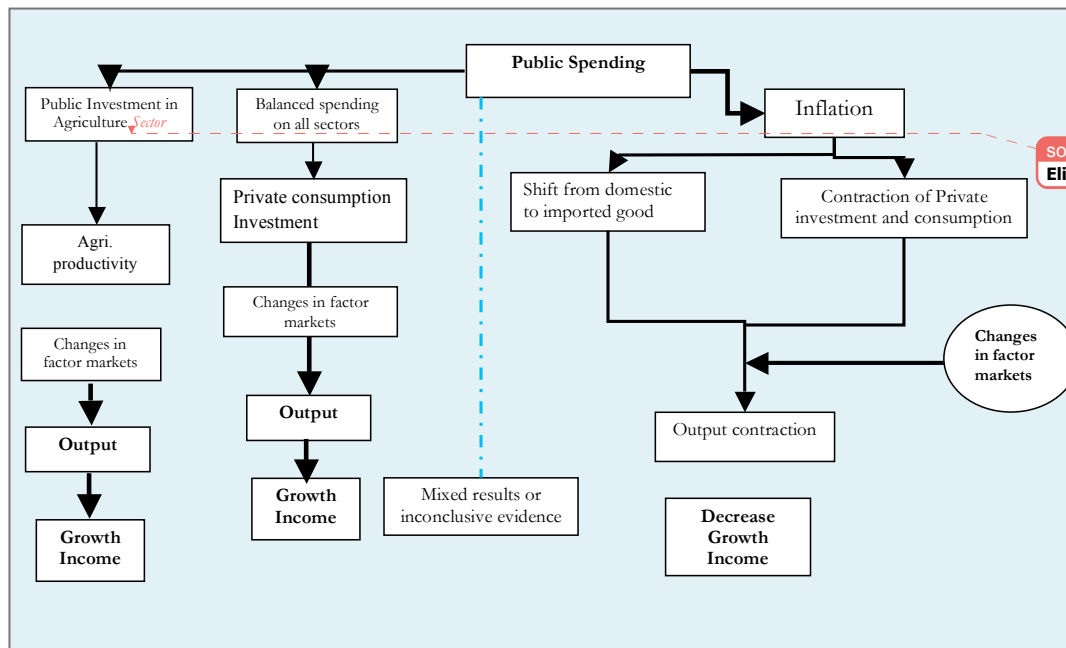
Public Spending

Public Investment in Agriculture Sector

Balanced spending on all sectors

Inflation

SO
Eli

Agri. productivity

Private consumption Investment

Shift from domestic to imported good

Contraction of Private investment and consumption

Changes in factor markets

Changes in factor markets

Changes in factor markets

Output

Output

Output contraction

Growth Income

Growth Income

Mixed results or inconclusive evidence

Decrease Growth Income